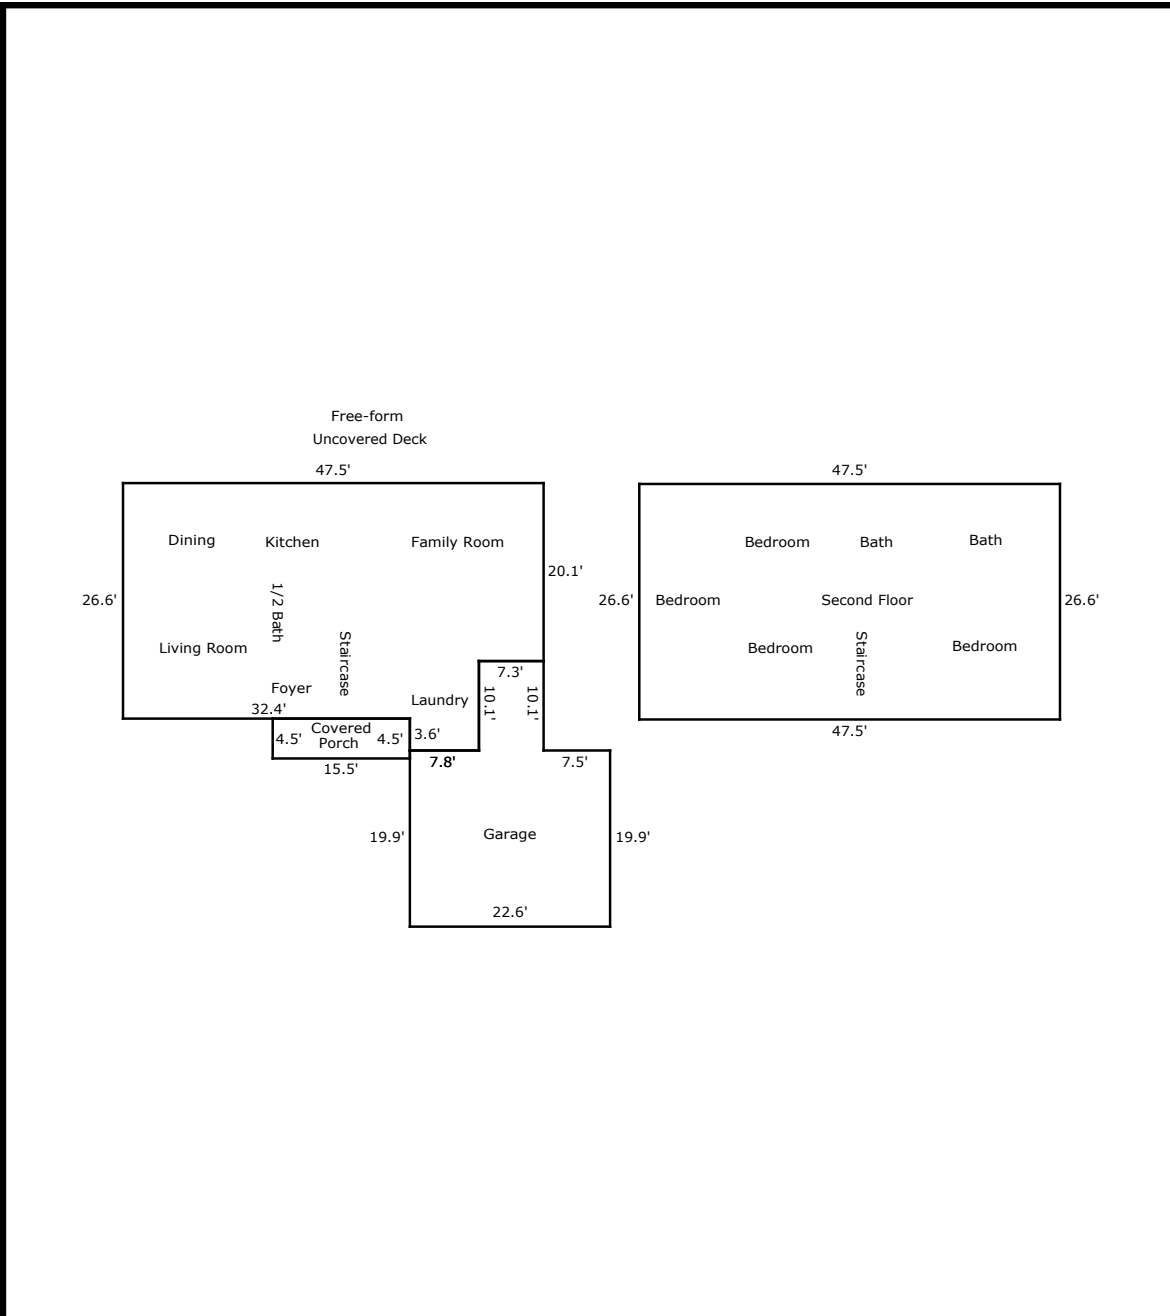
Free-form
Uncovered Deck

47.5'

Dining Kitchen Family Room

26.6'

1/2 Bath

20.1'

Living Room

Staircase

Foyer

Laundry

7.3'

10.1'

10.1'

32.4'

4.5' Covered Porch 4.5'

3.6'

15.5'

7.8'

7.5'

19.9'

Garage

19.9'

22.6'

47.5'

Bedroom Bath Bath

26.6' Bedroom Second Floor 26.6'

Bedroom Staircase Bedroom

47.5'